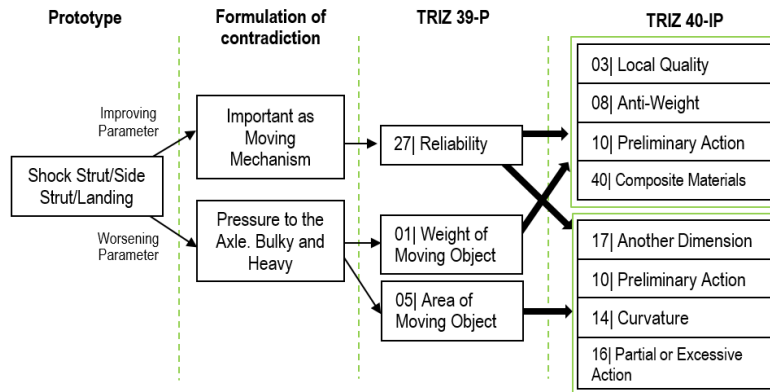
Prototype

Formulation of contradiction

TRIZ 39-P

TRIZ 40-IP

Improving Parameter

Worsening Parameter

Shock Strut/Side Strut/Landing

Important as Moving Mechanism

Pressure to the Axle. Bulky and Heavy

27| Reliability

01| Weight of Moving Object

05| Area of Moving Object

03| Local Quality

08| Anti-Weight

10| Preliminary Action

40| Composite Materials

17| Another Dimension

10| Preliminary Action

14| Curvature

16| Partial or Excessive Action